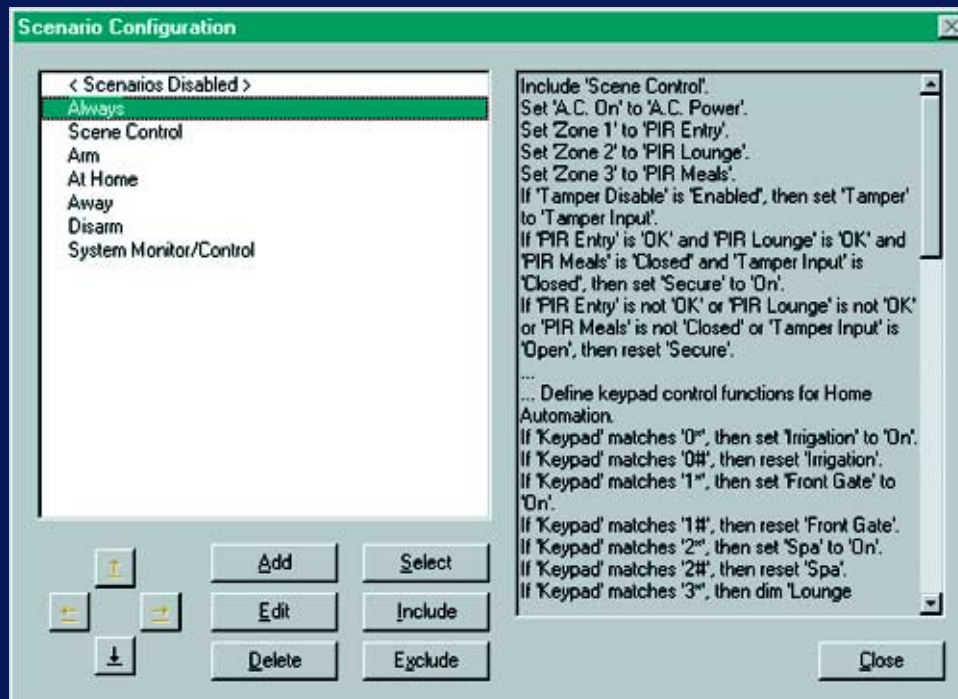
Scenario Configuration

< Scenarios Disabled >
Always
Scene Control
Arm
At Home
Away
Disarm
System Monitor/Control

Include 'Scene Control'.
Set 'A.C. On' to 'A.C. Power'.
Set 'Zone 1' to 'PIR Entry'.
Set 'Zone 2' to 'PIR Lounge'.
Set 'Zone 3' to 'PIR Meals'.
If 'Tamper Disable' is 'Enabled', then set 'Tamper' to 'Tamper Input'.
If 'PIR Entry' is 'OK' and 'PIR Lounge' is 'OK' and 'PIR Meals' is 'Closed' and 'Tamper Input' is 'Closed', then set 'Secure' to 'On'.
If 'PIR Entry' is not 'OK' or 'PIR Lounge' is not 'OK' or 'PIR Meals' is not 'Closed' or 'Tamper Input' is 'Open', then reset 'Secure'.
...
... Define keypad control functions for Home Automation.
If 'Keypad' matches '0*', then set 'Irrigation' to 'On'.
If 'Keypad' matches '0#', then reset 'Irrigation'.
If 'Keypad' matches '1*', then set 'Front Gate' to 'On'.
If 'Keypad' matches '1#', then reset 'Front Gate'.
If 'Keypad' matches '2*', then set 'Spa' to 'On'.
If 'Keypad' matches '2#', then reset 'Spa'.
If 'Keypad' matches '3*', then dim 'Lounge

Add
Select
Edit
Include
Delete
Exclude
Close